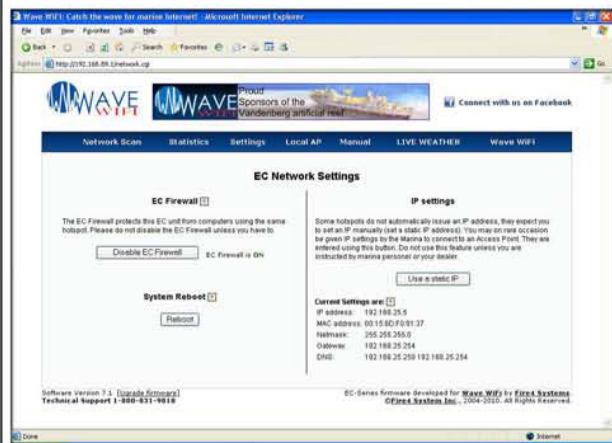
Wave WiFi: Catch the wave for marine Internet! - Microsoft Internet Explorer

File Edit View Favorites Tools Help

Back Search Favorites

Address http://192.168.89.1/network.cgi

Go

WAVE WiFi

WAVE WiFi Proud Sponsors of the Vandenberg artificial reef

Connect with us on Facebook

Network Scan Statistics Settings Local AP Manual LIVE WEATHER Wave WiFi

EC Network Settings

EC Firewall ?

The EC Firewall protects this EC unit from computers using the same hotspot. Please do not disable the EC Firewall unless you have to.

Disable EC Firewall EC Firewall is ON

System Reboot ?

Reboot

IP settings

Some hotspots do not automatically issue an IP address, they expect you to set an IP manually (set a static IP address). You may on rare occasion be given IP settings by the Marina to connect to an Access Point. They are entered using this button. Do not use this feature unless you are instructed by marina personel or your dealer.

Use a static IP

Current Settings are: ?

| | |
|---|---|
| IP address: | 192.168.25.5 |
| MAC address: | 00:15:6D:F0:81:37 |
| Netmask: | 255.255.255.0 |
| Gateway: | 192.168.25.254 |
| DNS: | 192.168.25.250 192.168.25.254 |

Software Version 7.1 [Upgrade firmware]
Technical Support 1-800-831-9018

EC-Series firmware developed for Wave WiFi by Fire4 Systems
©Fire4 System Inc., 2004-2010. All Rights Reserved.

Done Internet